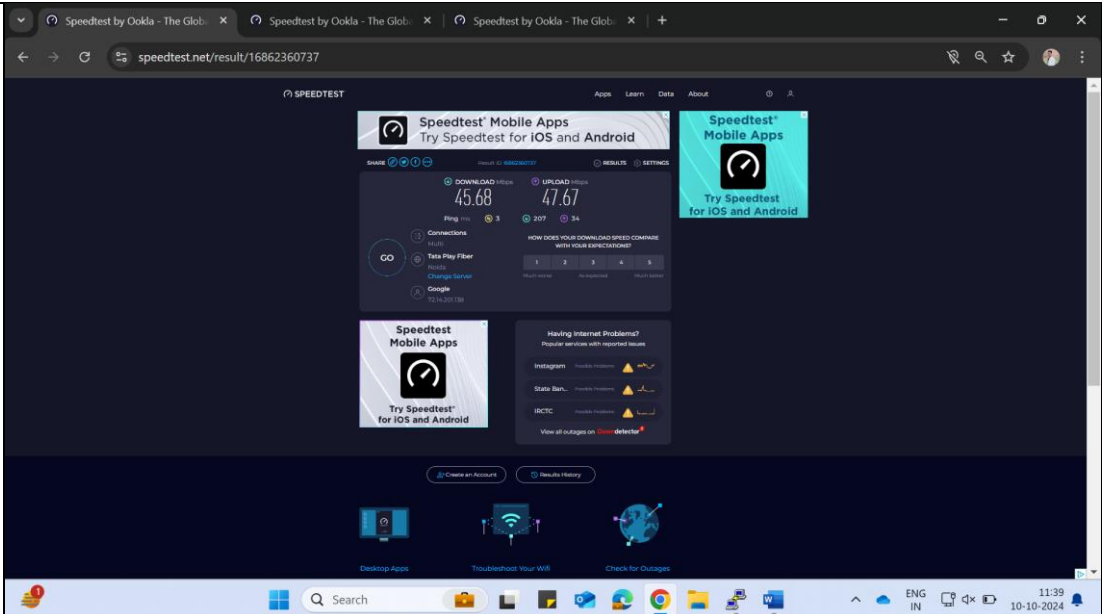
Speedtest by Ookla - The Globa ×
Speedtest by Ookla - The Globa ×
Speedtest by Ookla - The Globa ×
+

speedtest.net/result/16862360737

SPEEDTEST
Apps Learn Data About

Speedtest® Mobile Apps
Try Speedtest for iOS and Android

Speedtest® Mobile Apps
Try Speedtest for iOS and Android

SHARE
Result ID 16862360737
RESULTS SETTINGS

DOWNLOAD Mbps
45.68
UPLOAD Mbps
47.67

Ping ms 3 207 34

GO

Connections
Multi

Tata Play Fiber
Noida
Change Server

Google
72.14.201.138

HOW DOES YOUR DOWNLOAD SPEED COMPARE WITH YOUR EXPECTATIONS?

| 1 | 2 | 3 | 4 | 5 |
|---|---|---|---|---|

Much worse As expected Much better

Speedtest Mobile Apps
Try Speedtest® for iOS and Android

Having Internet Problems?
Popular services with reported issues

Instagram Possible Problems
State Ban... Possible Problems
IRCTC Possible Problems

View all outages on Downdetector

Create an Account
Results History

Desktop Apps
Troubleshoot Your Wifi
Check for Outages

Search
ENG IN
11:39
10-10-2024